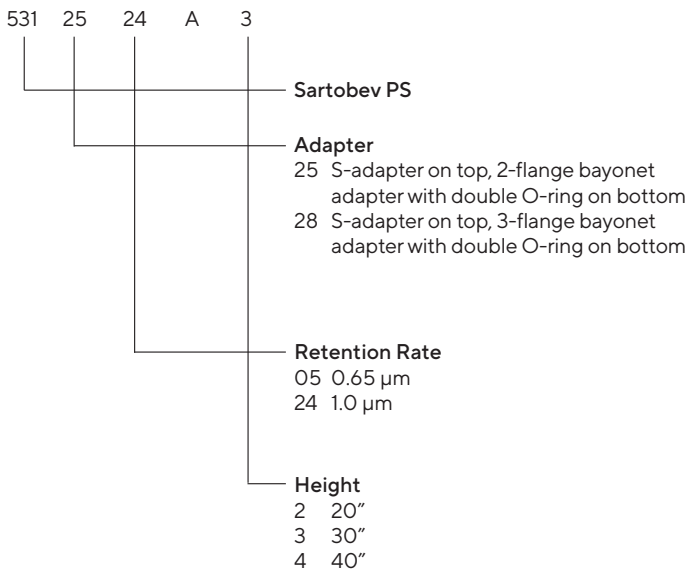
531 25 24 A 3

Sartobev PS

Adapter
25 S-adapter on top, 2-flange bayonet adapter with double O-ring on bottom
28 S-adapter on top, 3-flange bayonet adapter with double O-ring on bottom

Retention Rate
05 0.65 µm
24 1.0 µm

Height
2 20″
3 30″
4 40″